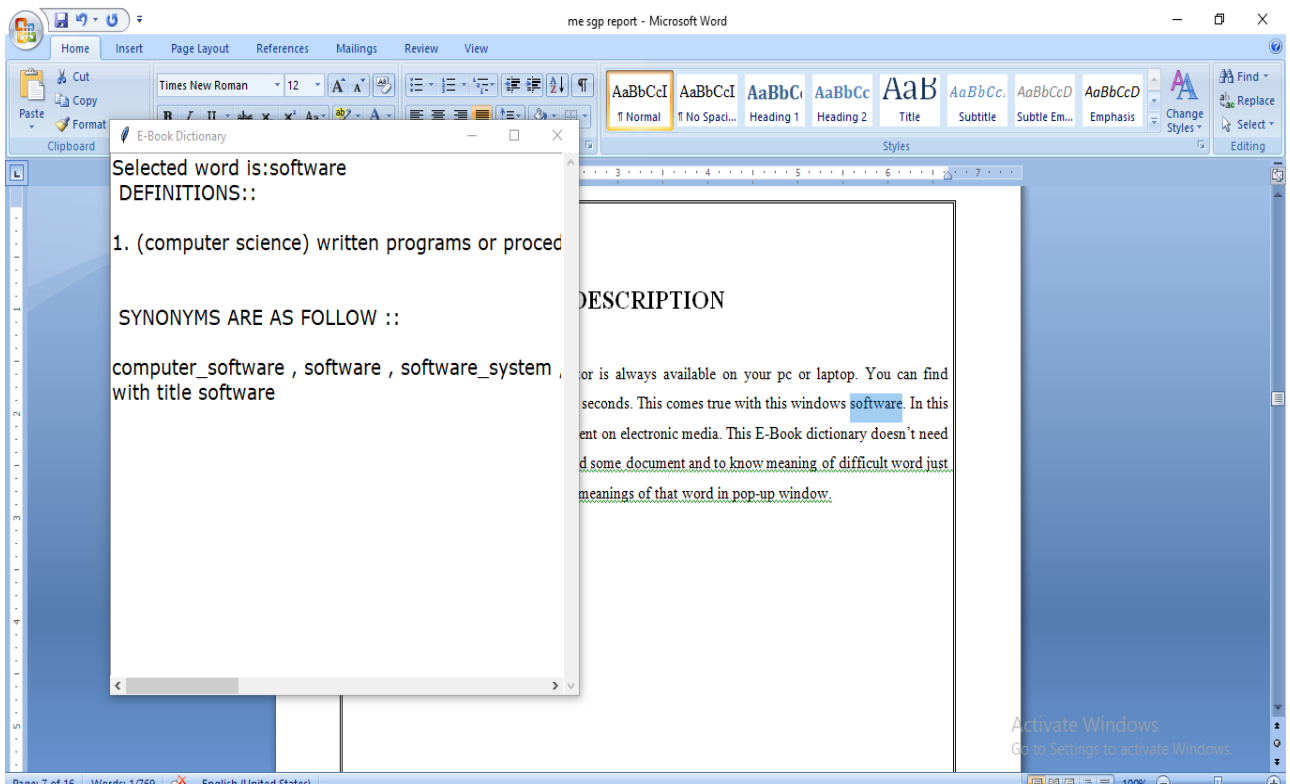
me sgp report - Microsoft Word

Home Insert Page Layout References Mailings Review View

Paste
Cut
Copy
Format
Clipboard

Times New Roman 12

AaBbCcI ¶ Normal
AaBbCcI ¶ No Spaci...
AaBbC Heading 1
AaBbCc Heading 2
AaB Title
AaBbCc. Subtitle
AaBbCcD Subtle Em...
AaBbCcD Emphasis
Change Styles
Styles

Find
Replace
Select
Editing

E-Book Dictionary

Selected word is:software
DEFINITIONS::

1. (computer science) written programs or proced

SYNONYMS ARE AS FOLLOW ::

computer_software , software , software_system ,
with title software

DESCRIPTION

tor is always available on your pc or laptop. You can find seconds. This comes true with this windows software. In this ent on electronic media. This E-Book dictionary doesn't need d some document and to know meaning of difficult word just meanings of that word in pop-up window.

Activate Windows
Go to Settings to activate Windows.

Page: 7 of 16 Words: 1/760 English (United States) 100%